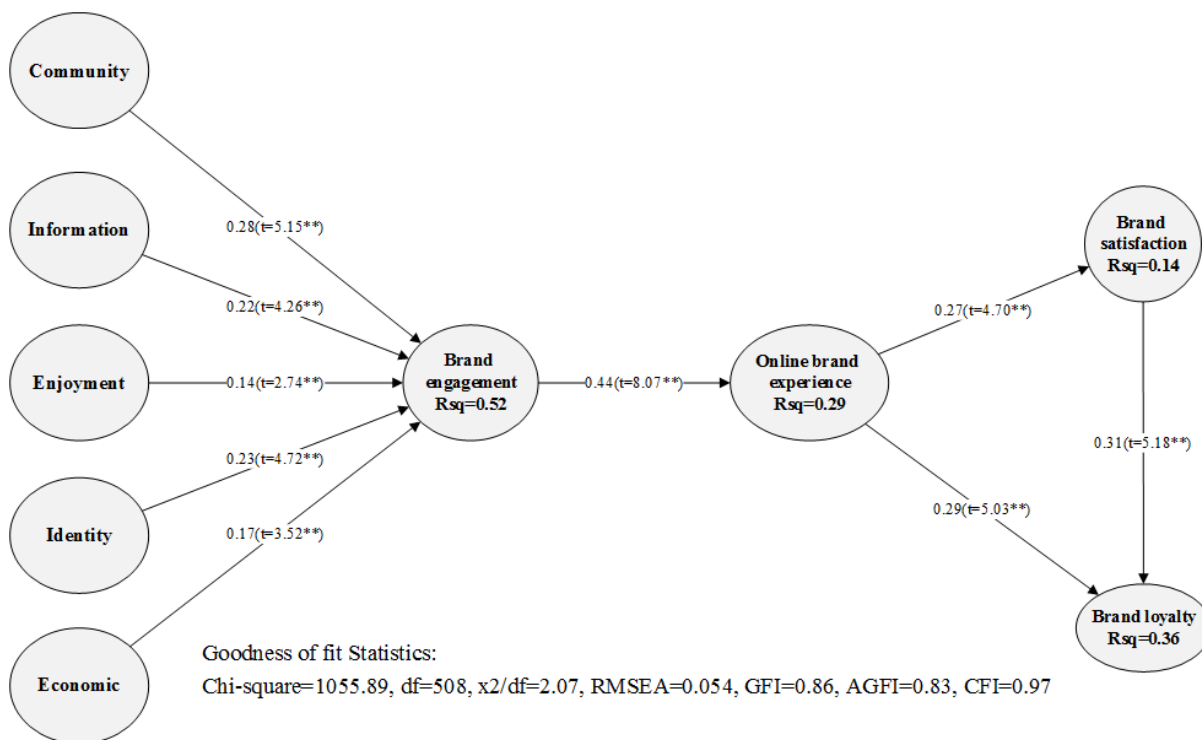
Community

Information

Enjoyment

Identity

Economic

0.28(t=5.15**)

0.22(t=4.26**)

0.14(t=2.74**)

0.23(t=4.72**)

0.17(t=3.52**)

Brand engagement Rsq=0.52

0.44(t=8.07**)

Online brand experience Rsq=0.29

0.27(t=4.70**)

Brand satisfaction Rsq=0.14

0.31(t=5.18**)

0.29(t=5.03**)

Brand loyalty Rsq=0.36

Goodness of fit Statistics:

Chi-square=1055.89, df=508, x2/df=2.07, RMSEA=0.054, GFI=0.86, AGFI=0.83, CFI=0.97